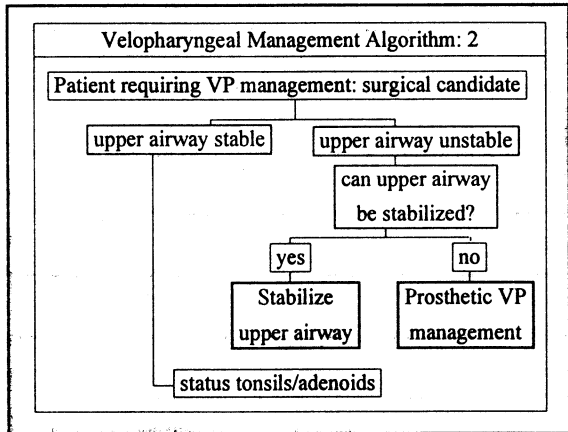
Velopharyngeal Management Algorithm: 2

Patient requiring VP management: surgical candidate

upper airway stable

upper airway unstable

can upper airway be stabilized?

yes

no

Stabilize upper airway

Prosthetic VP management

status tonsils/adenoids